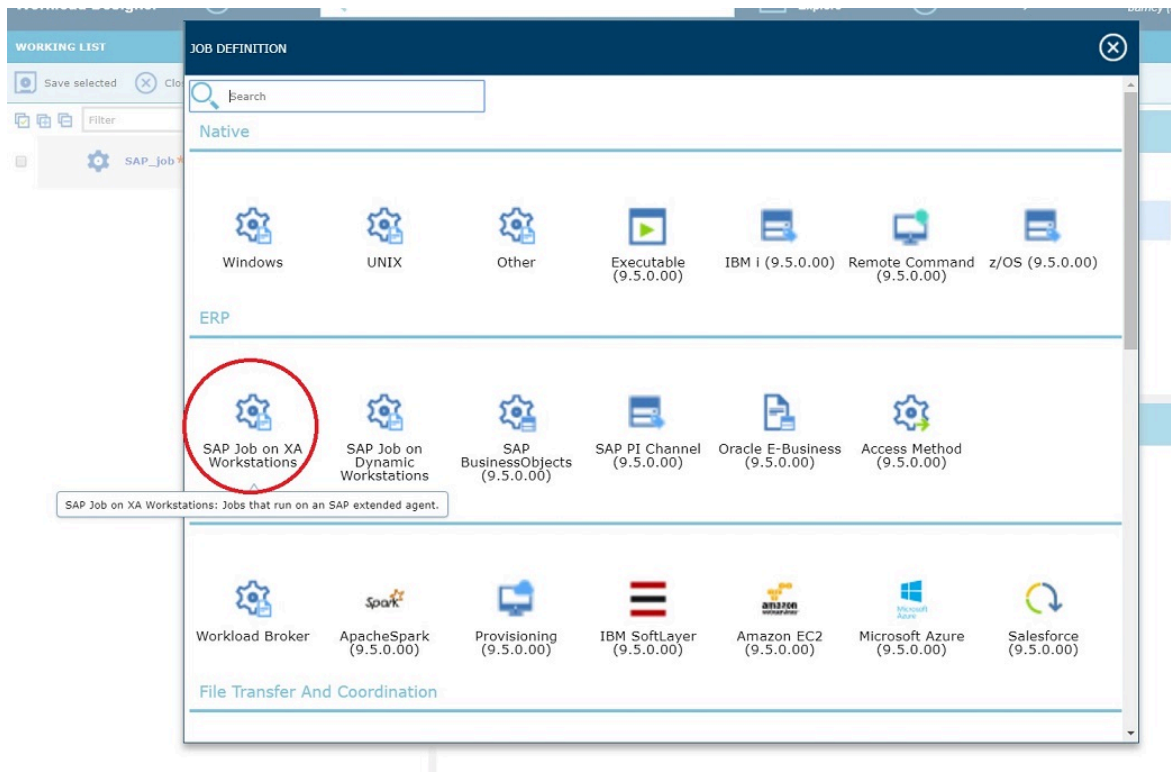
WORKING LIST

Save selected

Clo

Filter

SAP_job

JOB DEFINITION

Search

Native

Windows

UNIX

Other

Executable (9.5.0.00)

IBM i (9.5.0.00)

Remote Command (9.5.0.00)

z/OS (9.5.0.00)

ERP

SAP Job on XA Workstations

SAP Job on Dynamic Workstations

SAP BusinessObjects (9.5.0.00)

SAP PI Channel (9.5.0.00)

Oracle E-Business (9.5.0.00)

Access Method (9.5.0.00)

SAP Job on XA Workstations: Jobs that run on an SAP extended agent.

Workload Broker

Spark

ApacheSpark (9.5.0.00)

Provisioning (9.5.0.00)

IBM SoftLayer (9.5.0.00)

amazon

Amazon EC2 (9.5.0.00)

Microsoft Azure

Microsoft Azure (9.5.0.00)

Salesforce (9.5.0.00)

File Transfer And Coordination